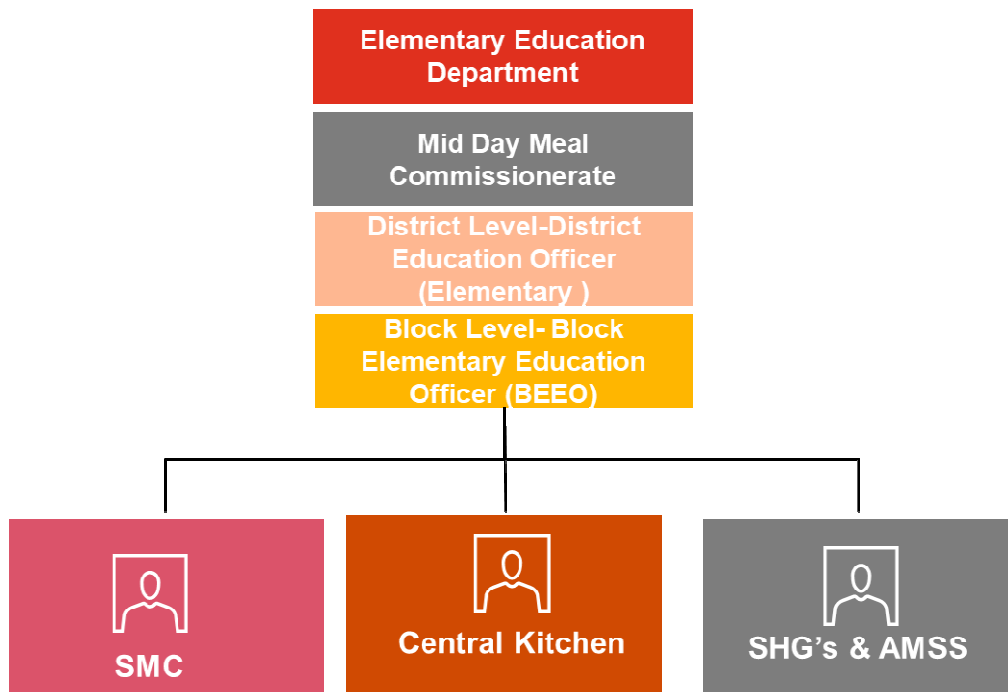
Elementary Education Department

Mid Day Meal Commissionerate

District Level-District Education Officer (Elementary )

Block Level- Block Elementary Education Officer (BEEO)

SMC

Central Kitchen

SHG’s & AMSS